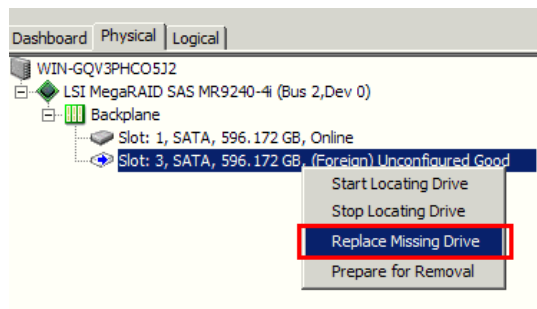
Dashboard Physical Logical

WIN-GQV3PHCO5J2
LSI MegaRAID SAS MR9240-4i (Bus 2,Dev 0)
Backplane
Slot: 1, SATA, 596.172 GB, Online
Slot: 3, SATA, 596.172 GB, (Foreign) Unconfigured Good

Start Locating Drive
Stop Locating Drive
Replace Missing Drive
Prepare for Removal